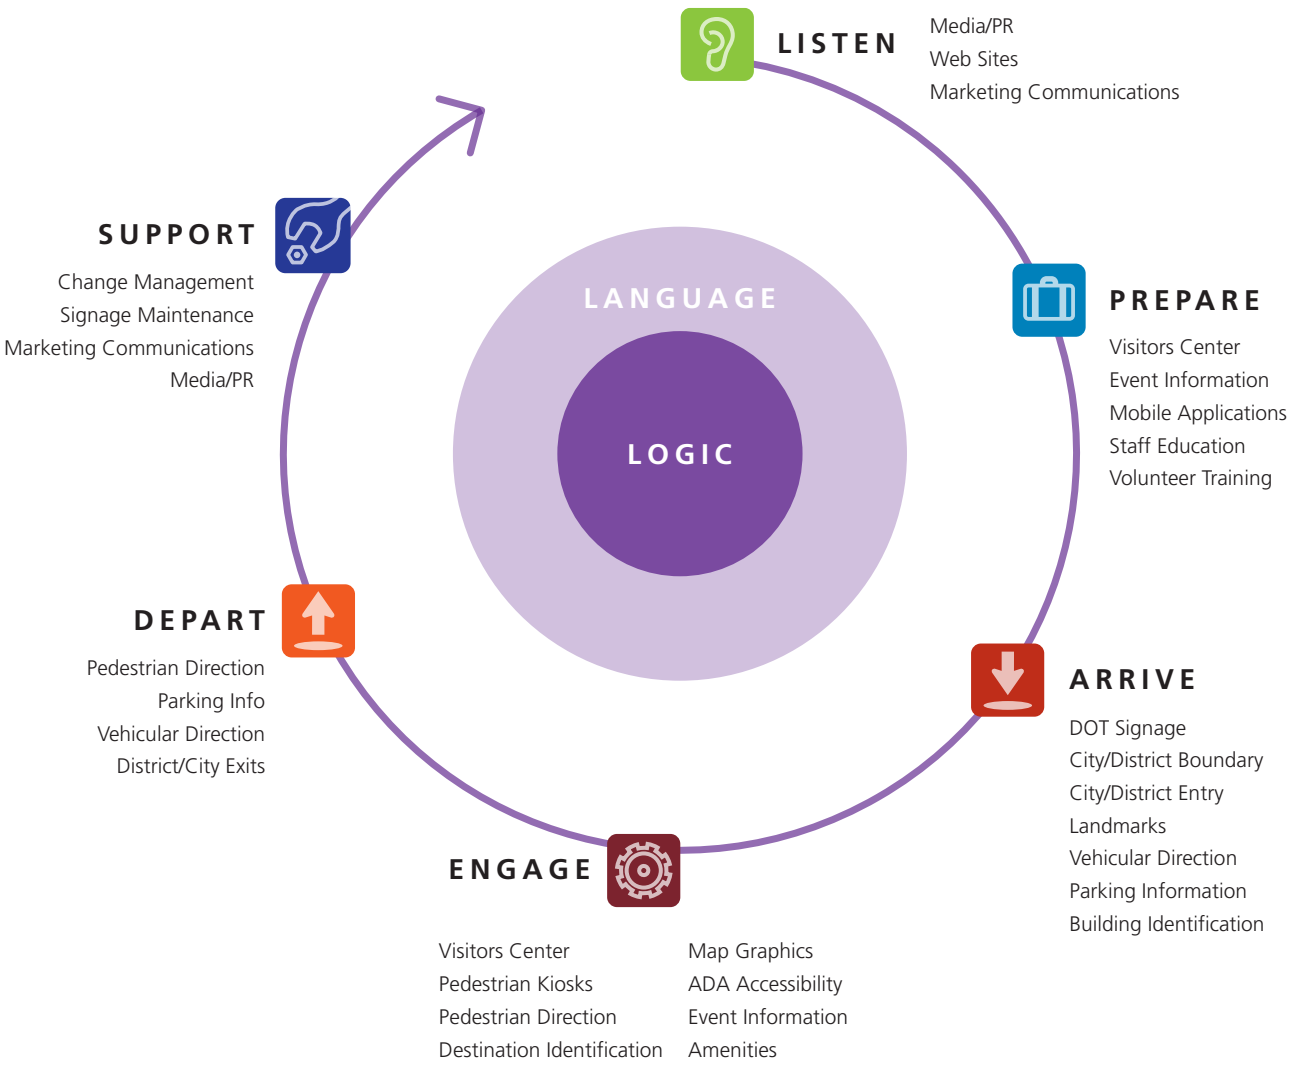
LISTEN
Media/PR
Web Sites
Marketing Communications

PREPARE
Visitors Center
Event Information
Mobile Applications
Staff Education
Volunteer Training

ARRIVE
DOT Signage
City/District Boundary
City/District Entry
Landmarks
Vehicular Direction
Parking Information
Building Identification

ENGAGE
Visitors Center
Pedestrian Kiosks
Pedestrian Direction
Destination Identification

Map Graphics
ADA Accessibility
Event Information
Amenities

DEPART
Pedestrian Direction
Parking Info
Vehicular Direction
District/City Exits

SUPPORT
Change Management
Signage Maintenance
Marketing Communications
Media/PR

LANGUAGE
LOGIC